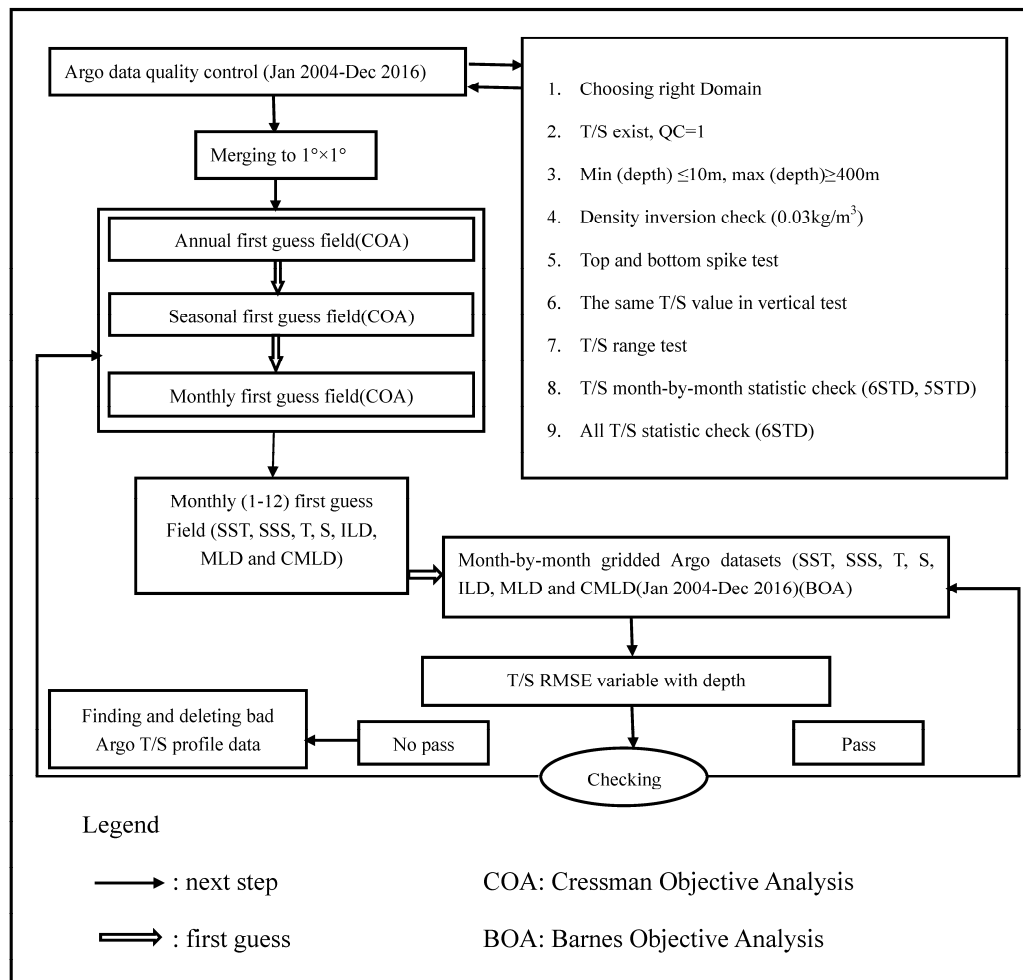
Argo data quality control (Jan 2004-Dec 2016)

1. Choosing right Domain

2. T/S exist, QC=1

3. Min (depth) ≤10m, max (depth)≥400m

4. Density inversion check (0.03kg/m$^3$)

5. Top and bottom spike test

6. The same T/S value in vertical test

7. T/S range test

8. T/S month-by-month statistic check (6STD, 5STD)

9. All T/S statistic check (6STD)

Merging to 1°×1°

Annual first guess field(COA)

Seasonal first guess field(COA)

Monthly first guess field(COA)

Monthly (1-12) first guess Field (SST, SSS, T, S, ILD, MLD and CMLD)

Month-by-month gridded Argo datasets (SST, SSS, T, S, ILD, MLD and CMLD(Jan 2004-Dec 2016)(BOA)

T/S RMSE variable with depth

Finding and deleting bad Argo T/S profile data

No pass

Pass

Checking

Legend

: next step

: first guess

COA: Cressman Objective Analysis

BOA: Barnes Objective Analysis